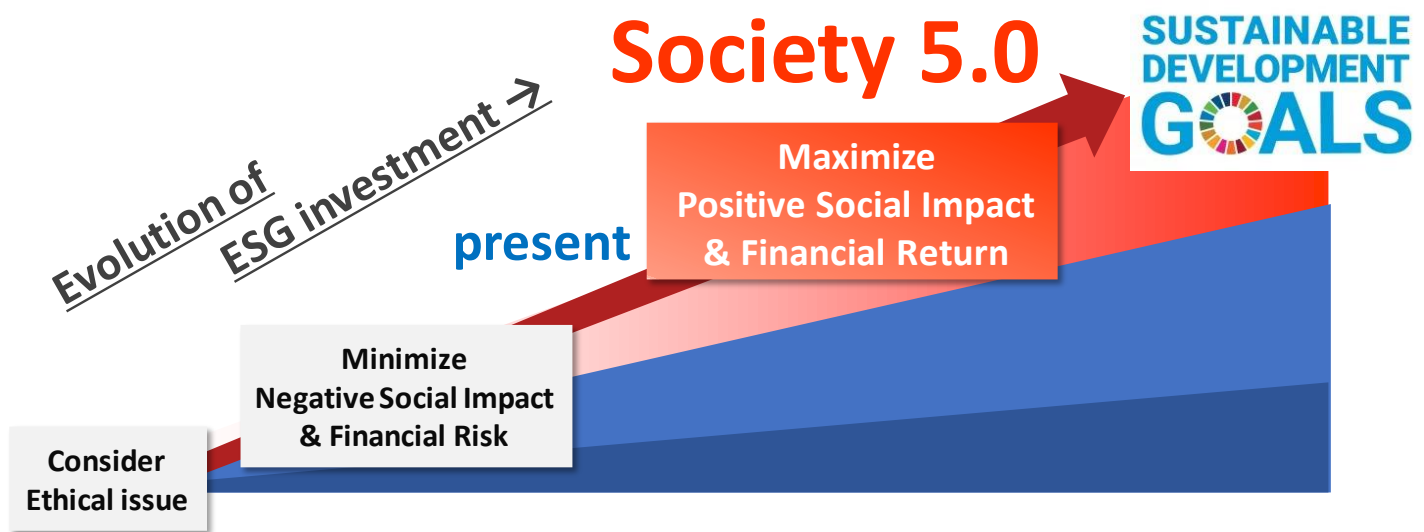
Society 5.0

SUSTAINABLE DEVELOPMENT GOALS

Evolution of ESG investment →

present

Maximize Positive Social Impact & Financial Return

Minimize Negative Social Impact & Financial Risk

Consider Ethical issue